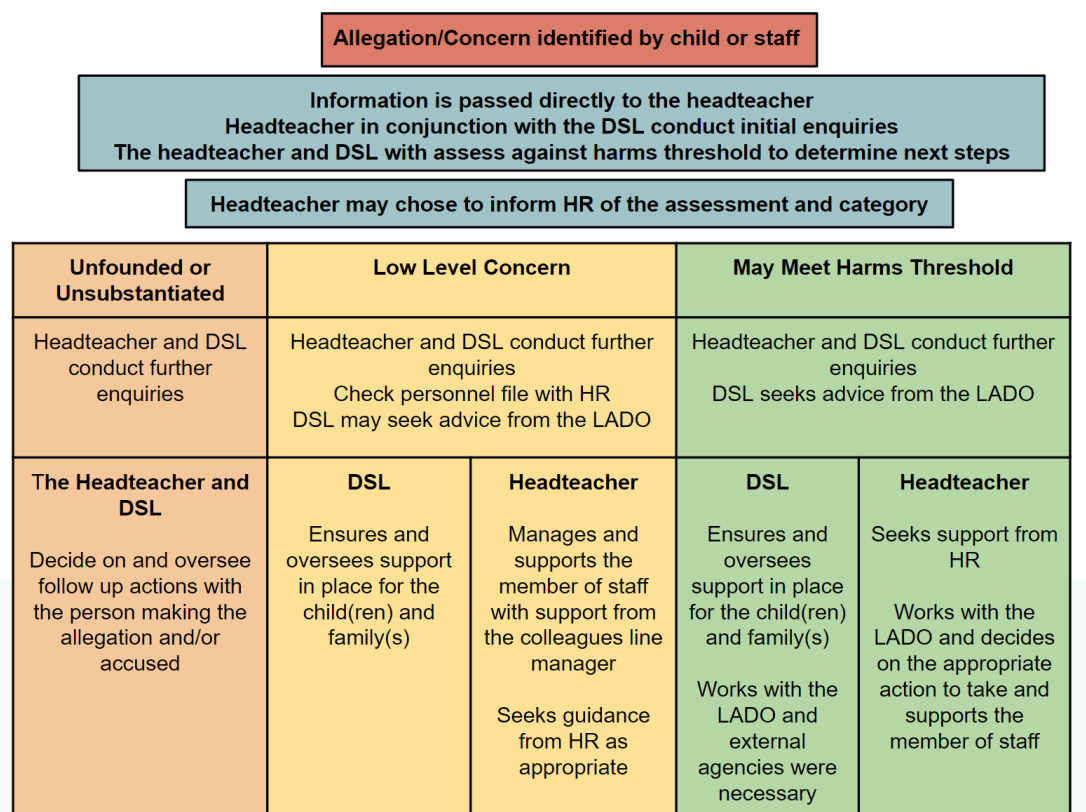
Allegation/Concern identified by child or staff

Information is passed directly to the headteacher
Headteacher in conjunction with the DSL conduct initial enquiries
The headteacher and DSL with assess against harms threshold to determine next steps

Headteacher may chose to inform HR of the assessment and category

| Unfounded or Unsubstantiated | Low Level Concern | | May Meet Harms Threshold | |
|---|---|---|---|---|
| Headteacher and DSL conduct further enquiries | Headteacher and DSL conduct further enquiries Check personnel file with HR DSL may seek advice from the LADO | | Headteacher and DSL conduct further enquiries DSL seeks advice from the LADO | |
| **The Headteacher and DSL** Decide on and oversee follow up actions with the person making the allegation and/or accused | **DSL** Ensures and oversees support in place for the child(ren) and family(s) | **Headteacher** Manages and supports the member of staff with support from the colleagues line manager Seeks guidance from HR as appropriate | **DSL** Ensures and oversees support in place for the child(ren) and family(s) Works with the LADO and external agencies were necessary | **Headteacher** Seeks support from HR Works with the LADO and decides on the appropriate action to take and supports the member of staff |